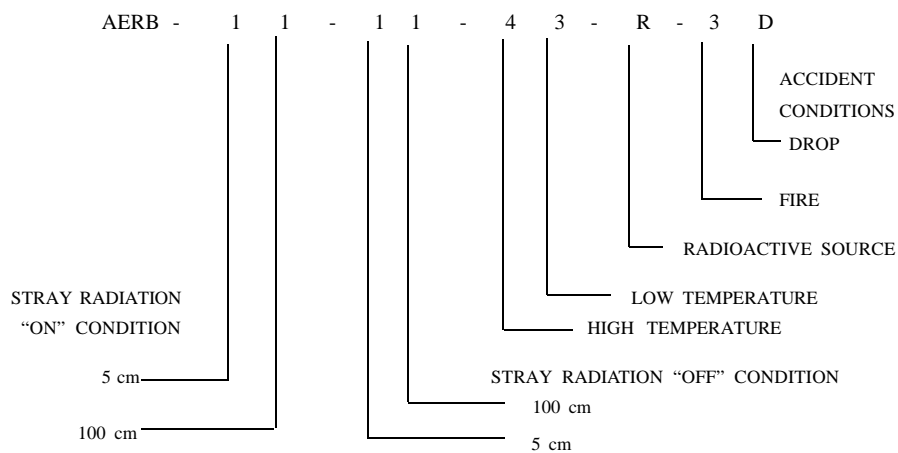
AERB - 1 1 - 1 1 - 4 3 - R - 3 D

ACCIDENT CONDITIONS

DROP

FIRE

RADIOACTIVE SOURCE

STRAY RADIATION "ON" CONDITION

LOW TEMPERATURE

HIGH TEMPERATURE

5 cm

STRAY RADIATION "OFF" CONDITION

100 cm

100 cm

5 cm